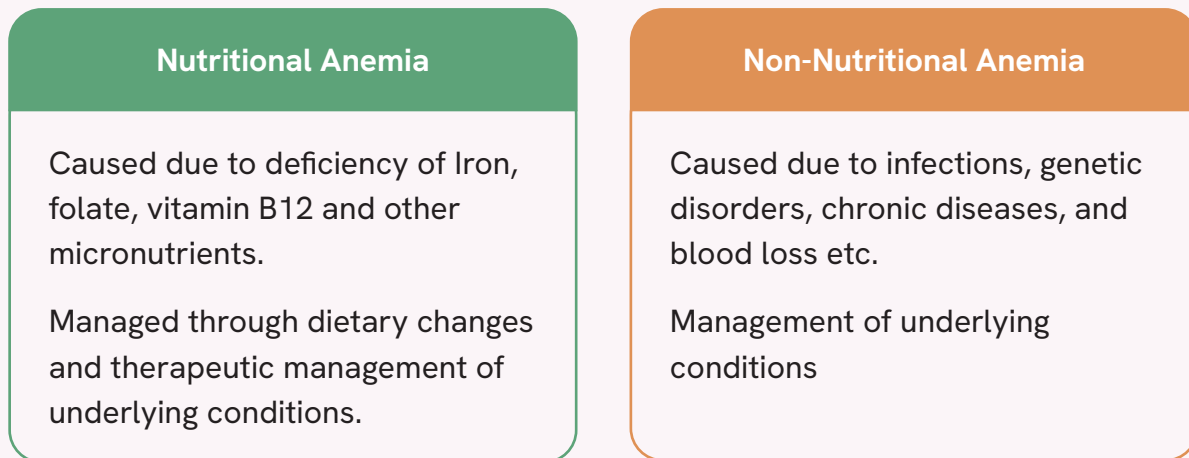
Nutritional Anemia

Caused due to deficiency of Iron, folate, vitamin B12 and other micronutrients.

Managed through dietary changes and therapeutic management of underlying conditions.

Non-Nutritional Anemia

Caused due to infections, genetic disorders, chronic diseases, and blood loss etc.

Management of underlying conditions